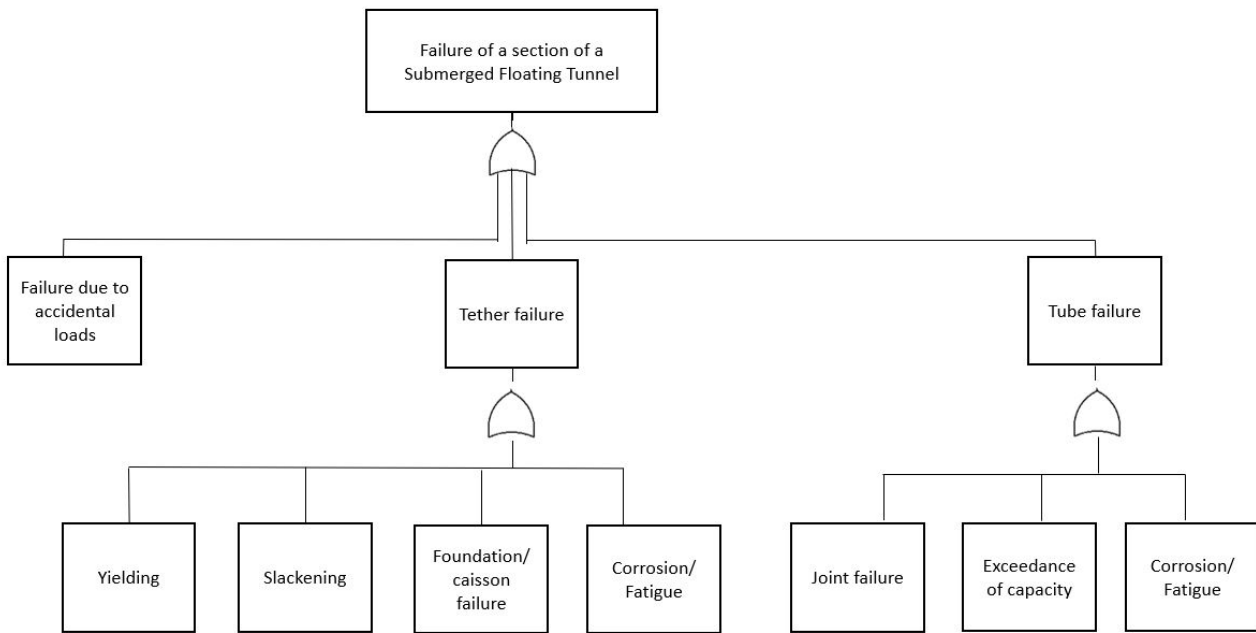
Failure of a section of a Submerged Floating Tunnel

Failure due to accidental loads

Tether failure

Tube failure

Yielding

Slackening

Foundation/ caisson failure

Corrosion/ Fatigue

Joint failure

Exceedance of capacity

Corrosion/ Fatigue